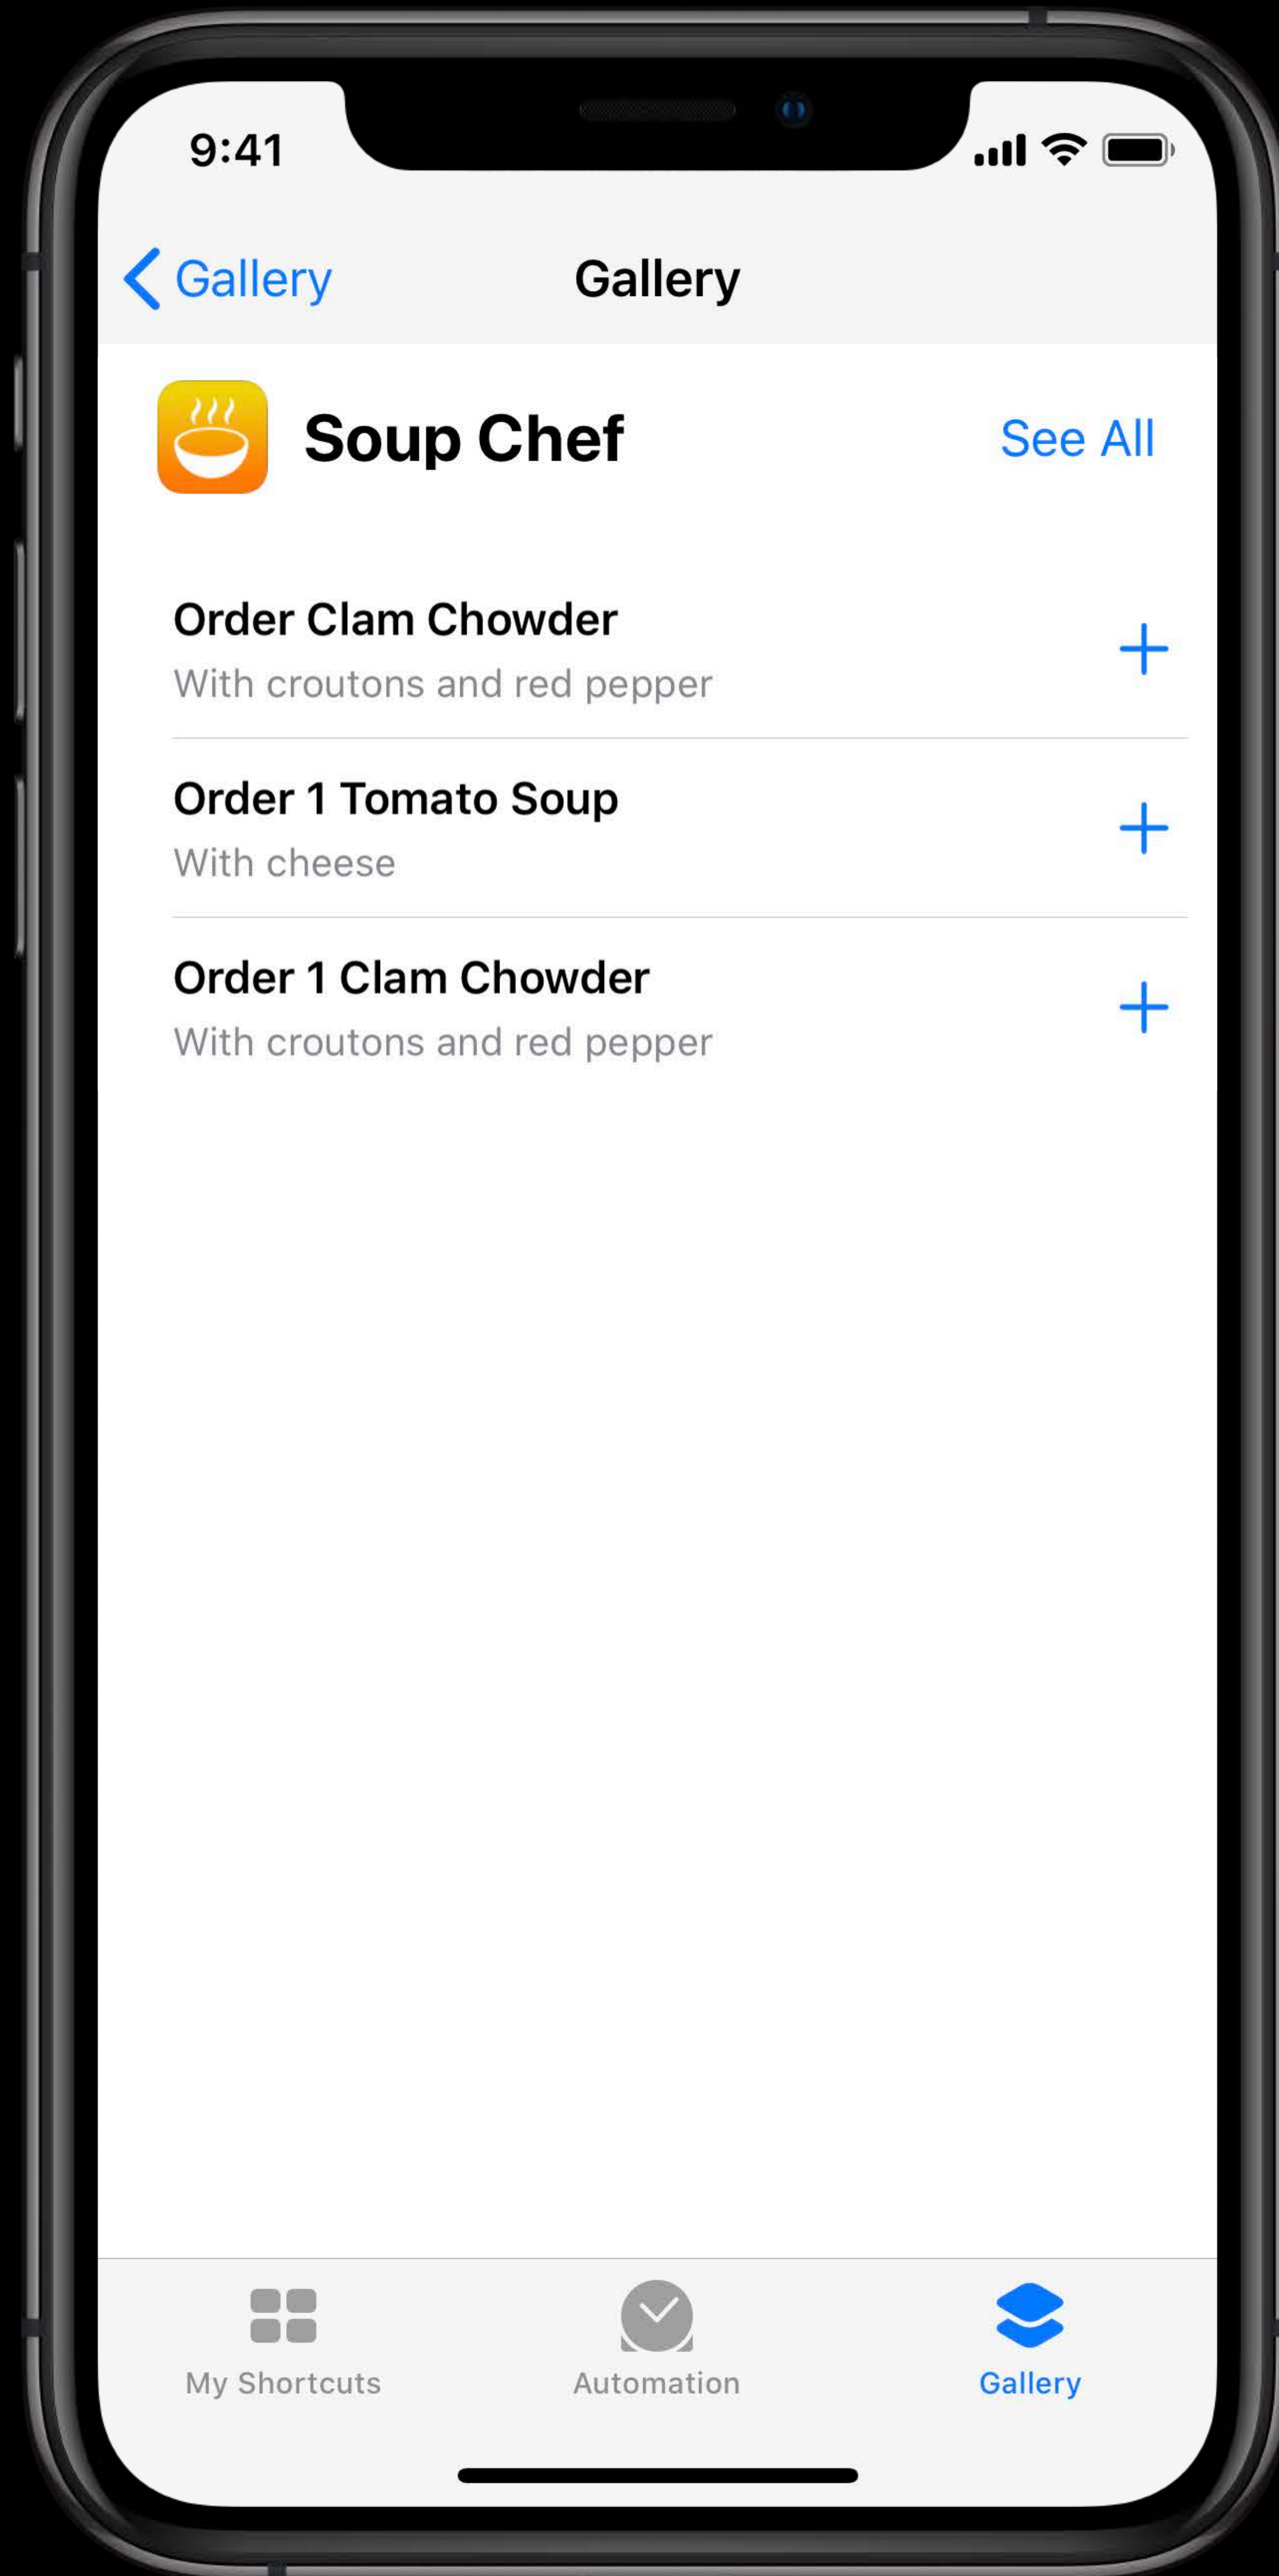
9:41

Gallery

Gallery

Soup Chef

See All

Order Clam Chowder
With croutons and red pepper

+

Order 1 Tomato Soup
With cheese

+

Order 1 Clam Chowder
With croutons and red pepper

+

My Shortcuts

Automation

Gallery